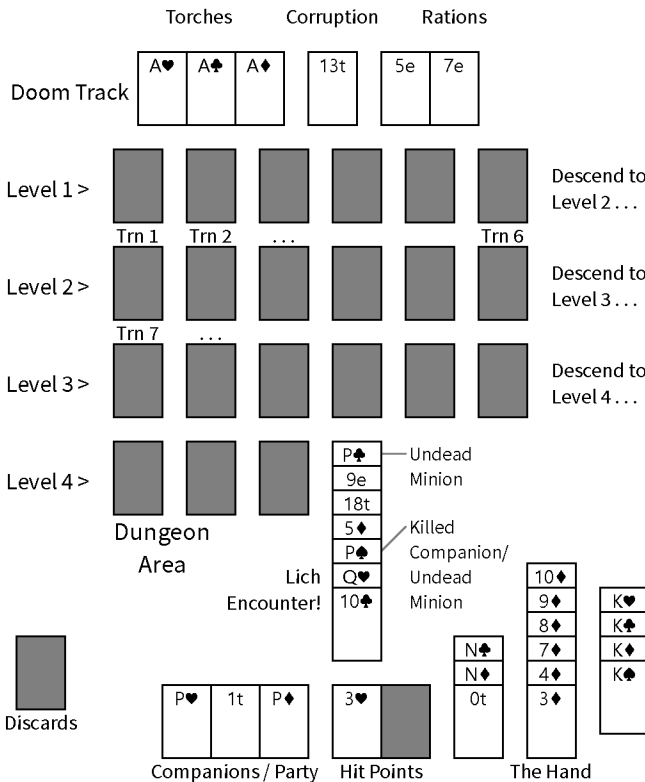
Torches Corruption Rations

Doom Track

A♥ A♣ A♦ 13t 5e 7e

Level 1 >

Descend to Level 2 . . .

Trn 1 Trn 2 . . . Trn 6

Level 2 >

Descend to Level 3 . . .

Trn 7 . . .

Level 3 >

Descend to Level 4 . . .

Level 4 >

Dungeon Area

P♣ 9e 18t 5♦ P♠ Q♥ 10♣

Undead Minion

Killed Companion/ Undead Minion

Lich Encounter!

10♦ 9♦ 8♦ 7♦ 4♦ 3♦

K♥ K♣ K♦ K♠

N♠ N♦ 0t

Discards

P♥ 1t P♦

3♥

Companions / Party Hit Points The Hand